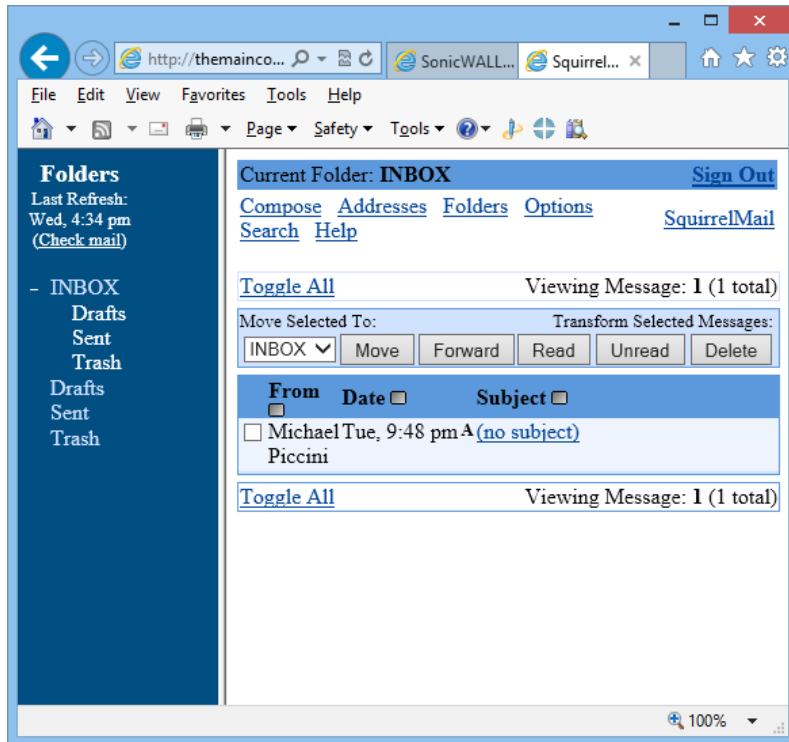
http://themainco... SonicWALL... Squirrel...

File Edit View Favorites Tools Help

Page Safety Tools

Folders
Last Refresh:
Wed, 4:34 pm
(Check mail)

- INBOX
Drafts
Sent
Trash
Drafts
Sent
Trash

Current Folder: INBOX Sign Out

Compose Addresses Folders Options SquirrelMail
Search Help

Toggle All Viewing Message: 1 (1 total)

Move Selected To: Transform Selected Messages:
INBOX Move Forward Read Unread Delete

From Date Subject

Michael Piccini Tue, 9:48 pm A (no subject)

Toggle All Viewing Message: 1 (1 total)

100%